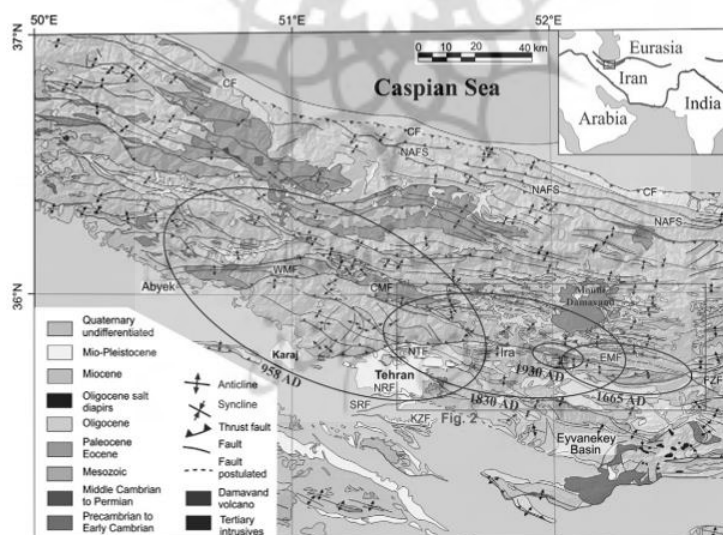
50°E
51°E
52°E
37°N
36°N
0 10 20 40 km
Eurasia
Iran
India
Arabia
Caspian Sea
CF
CF
NAFS
NAFS
CF
NAFS
WMF
Abyek
CMF
Mount Damavand
NTF
Ira
EMF
FZF
Karaj
Tehran
NRF
958 AD
1930 AD
1665 AD
1830 AD
SRF
KZF
Fig. 2
Eyvanekey Basin

Quaternary undifferentiated
Mio-Pleistocene
Miocene
Oligocene salt diapirs
Oligocene
Paleocene Eocene
Mesozoic
Middle Cambrian to Permian
Precambrian to Early Cambrian
Anticline
Syncline
Thrust fault
Fault
Fault postulated
Damavand volcano
Tertiary intrusives